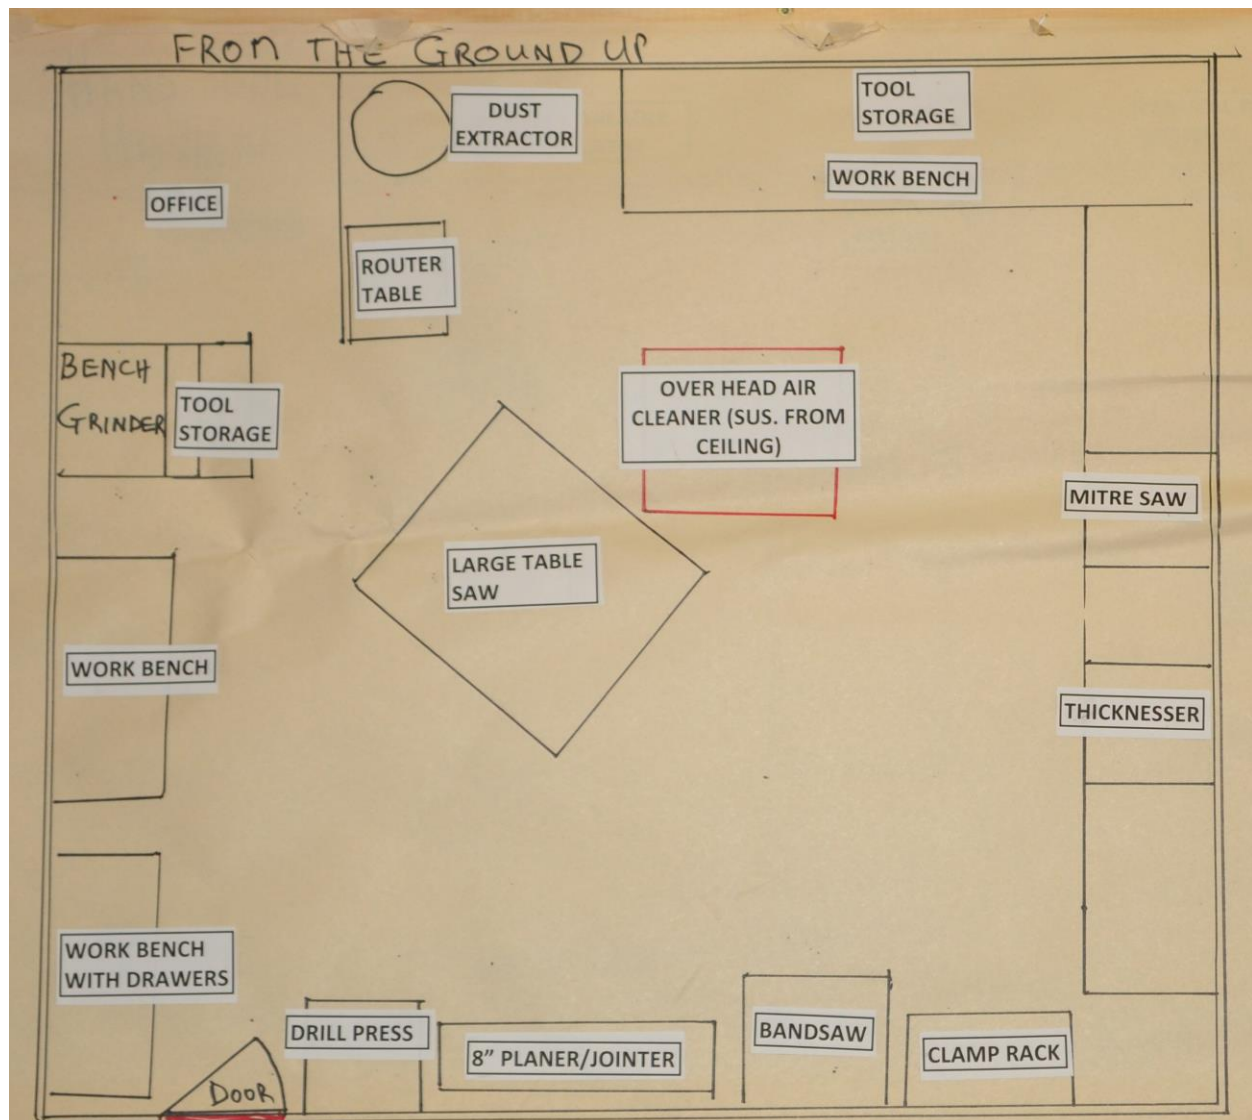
FROM THE GROUND UP

DUST EXTRACTOR

TOOL STORAGE

WORK BENCH

OFFICE

ROUTER TABLE

BENCH GRINDER

TOOL STORAGE

OVER HEAD AIR CLEANER (SUS. FROM CEILING)

MITRE SAW

LARGE TABLE SAW

WORK BENCH

THICKNESSER

WORK BENCH WITH DRAWERS

DRILL PRESS

8" PLANER/JOINTER

BANDSAW

CLAMP RACK

DOOR